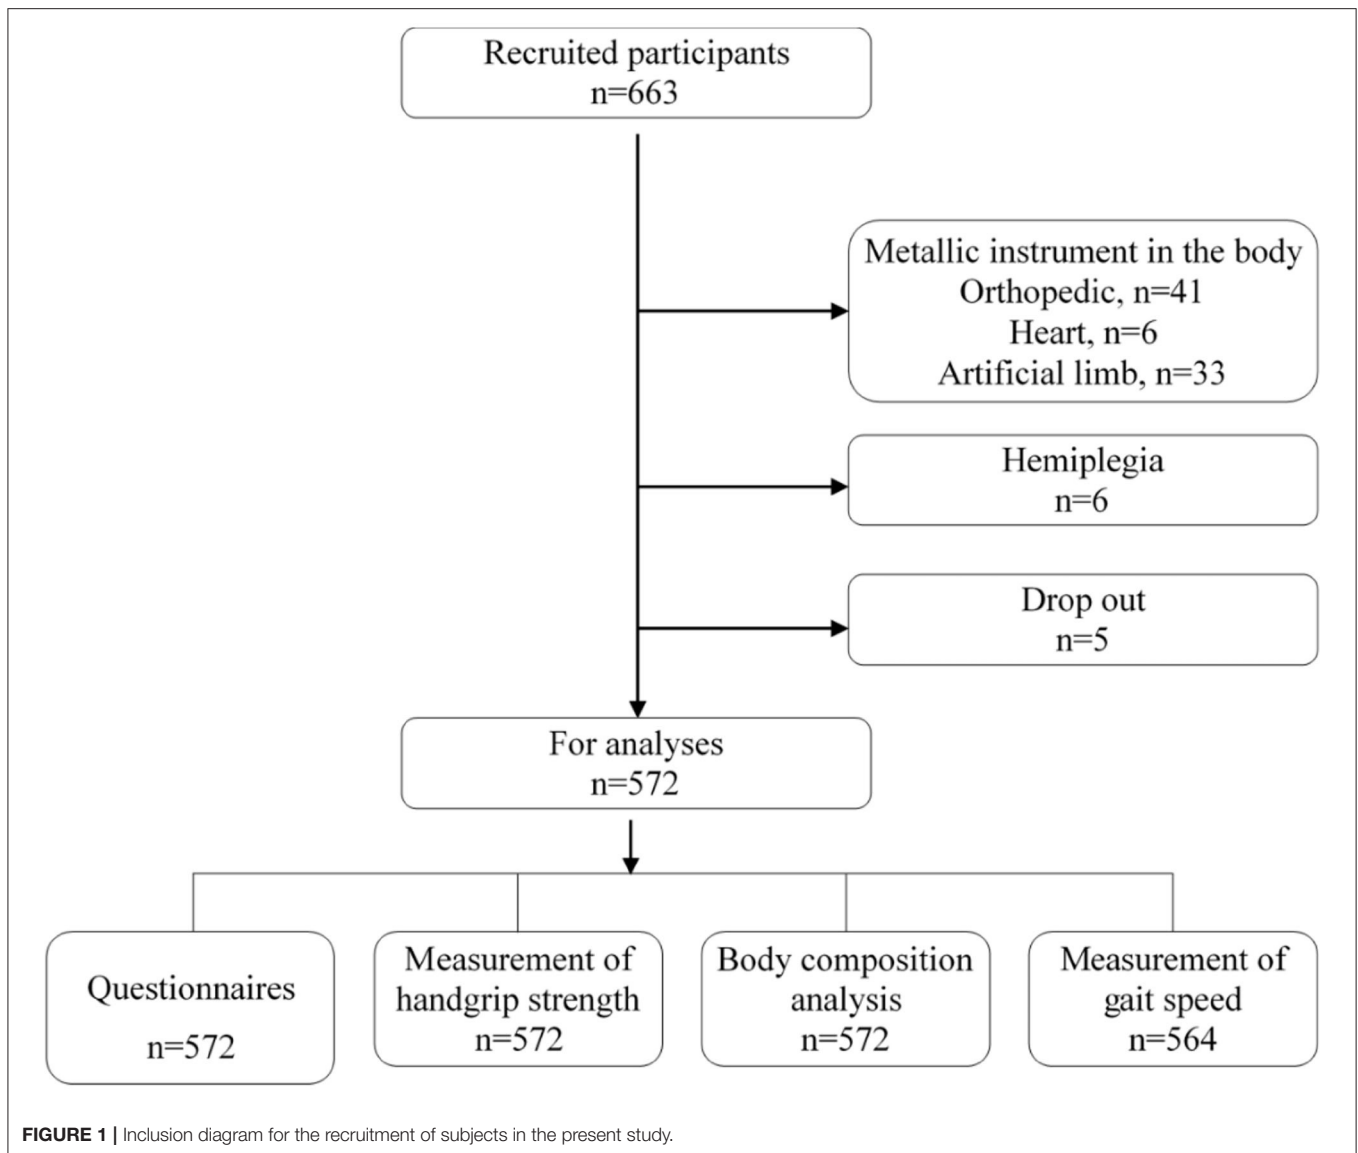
Recruited participants
n=663

Metallic instrument in the body
Orthopedic, n=41
Heart, n=6
Artificial limb, n=33

Hemiplegia
n=6

Drop out
n=5

For analyses
n=572

Questionnaires
n=572

Measurement of handgrip strength
n=572

Body composition analysis
n=572

Measurement of gait speed
n=564

FIGURE 1 | Inclusion diagram for the recruitment of subjects in the present study.